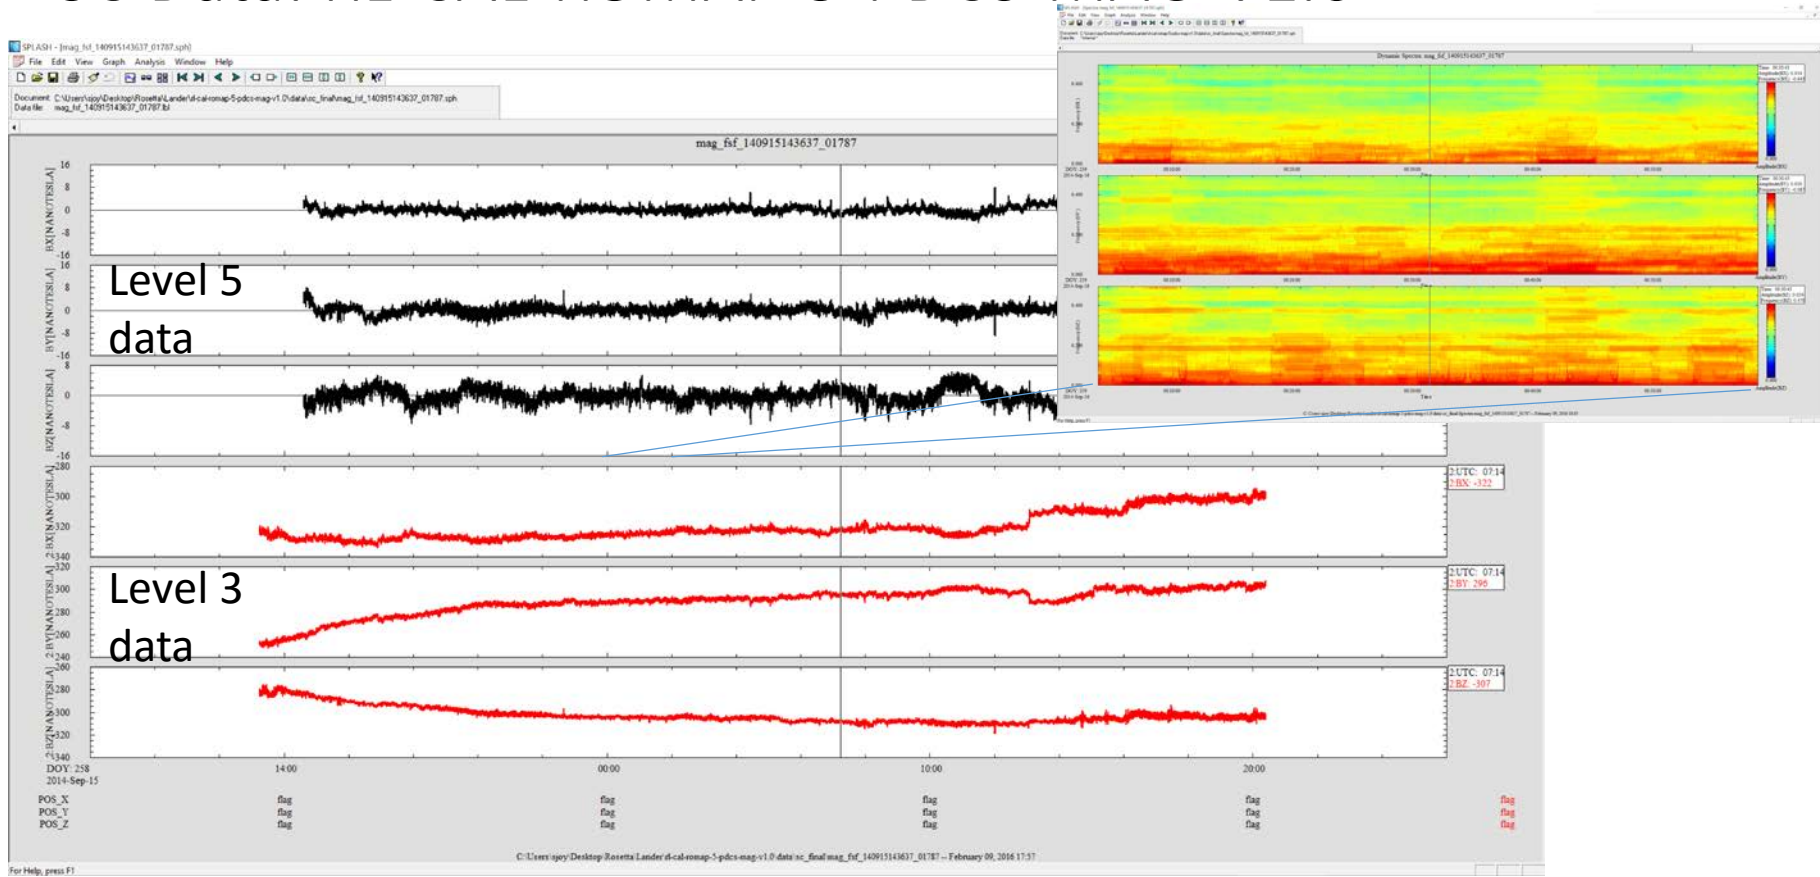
SPLASH - [mag_fsf_140915143637_01787.sph]
File Edit View Graph Analysis Window Help

Document: C:\Users\sjoy\Desktop\Rosetta\Lander\rl-cal-romap-5-pdcs-mag-v1.0\data\sc_final\mag_fsf_140915143637_01787.sph
Data file: mag_fsf_140915143637_01787.lbl

mag_fsf_140915143637_01787

BX[NANOTESLA] 16 8 0 -8 -16
BY[NANOTESLA] 16 8 0 -8 -16
BZ[NANOTESLA] 8 0 -8 -16

Level 5 data

2:BX[NANOTESLA] -280 -300 -320 -340
2:BY[NANOTESLA] 320 300 280 260 240
2:BZ[NANOTESLA] -260 -280 -300 -320 -340

Level 3 data

2:UTC: 07:14
2:BX: -322
2:UTC: 07:14
2:BY: 296
2:UTC: 07:14
2:BZ: -307

DOY: 258
2014-Sep-15
14:00 00:00 10:00 20:00

| POS_X | flag | flag | flag | flag | flag |
|---|---|---|---|---|---|
| POS_Y | flag | flag | flag | flag | flag |
| POS_Z | flag | flag | flag | flag | flag |

C:\Users\sjoy\Desktop\Rosetta\Lander\rl-cal-romap-5-pdcs-mag-v1.0\data\sc_final\mag_fsf_140915143637_01787 -- February 09, 2016 17:57

For Help, press F1

Dynamic Spectra: mag_fsf_140915143637_01787

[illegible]